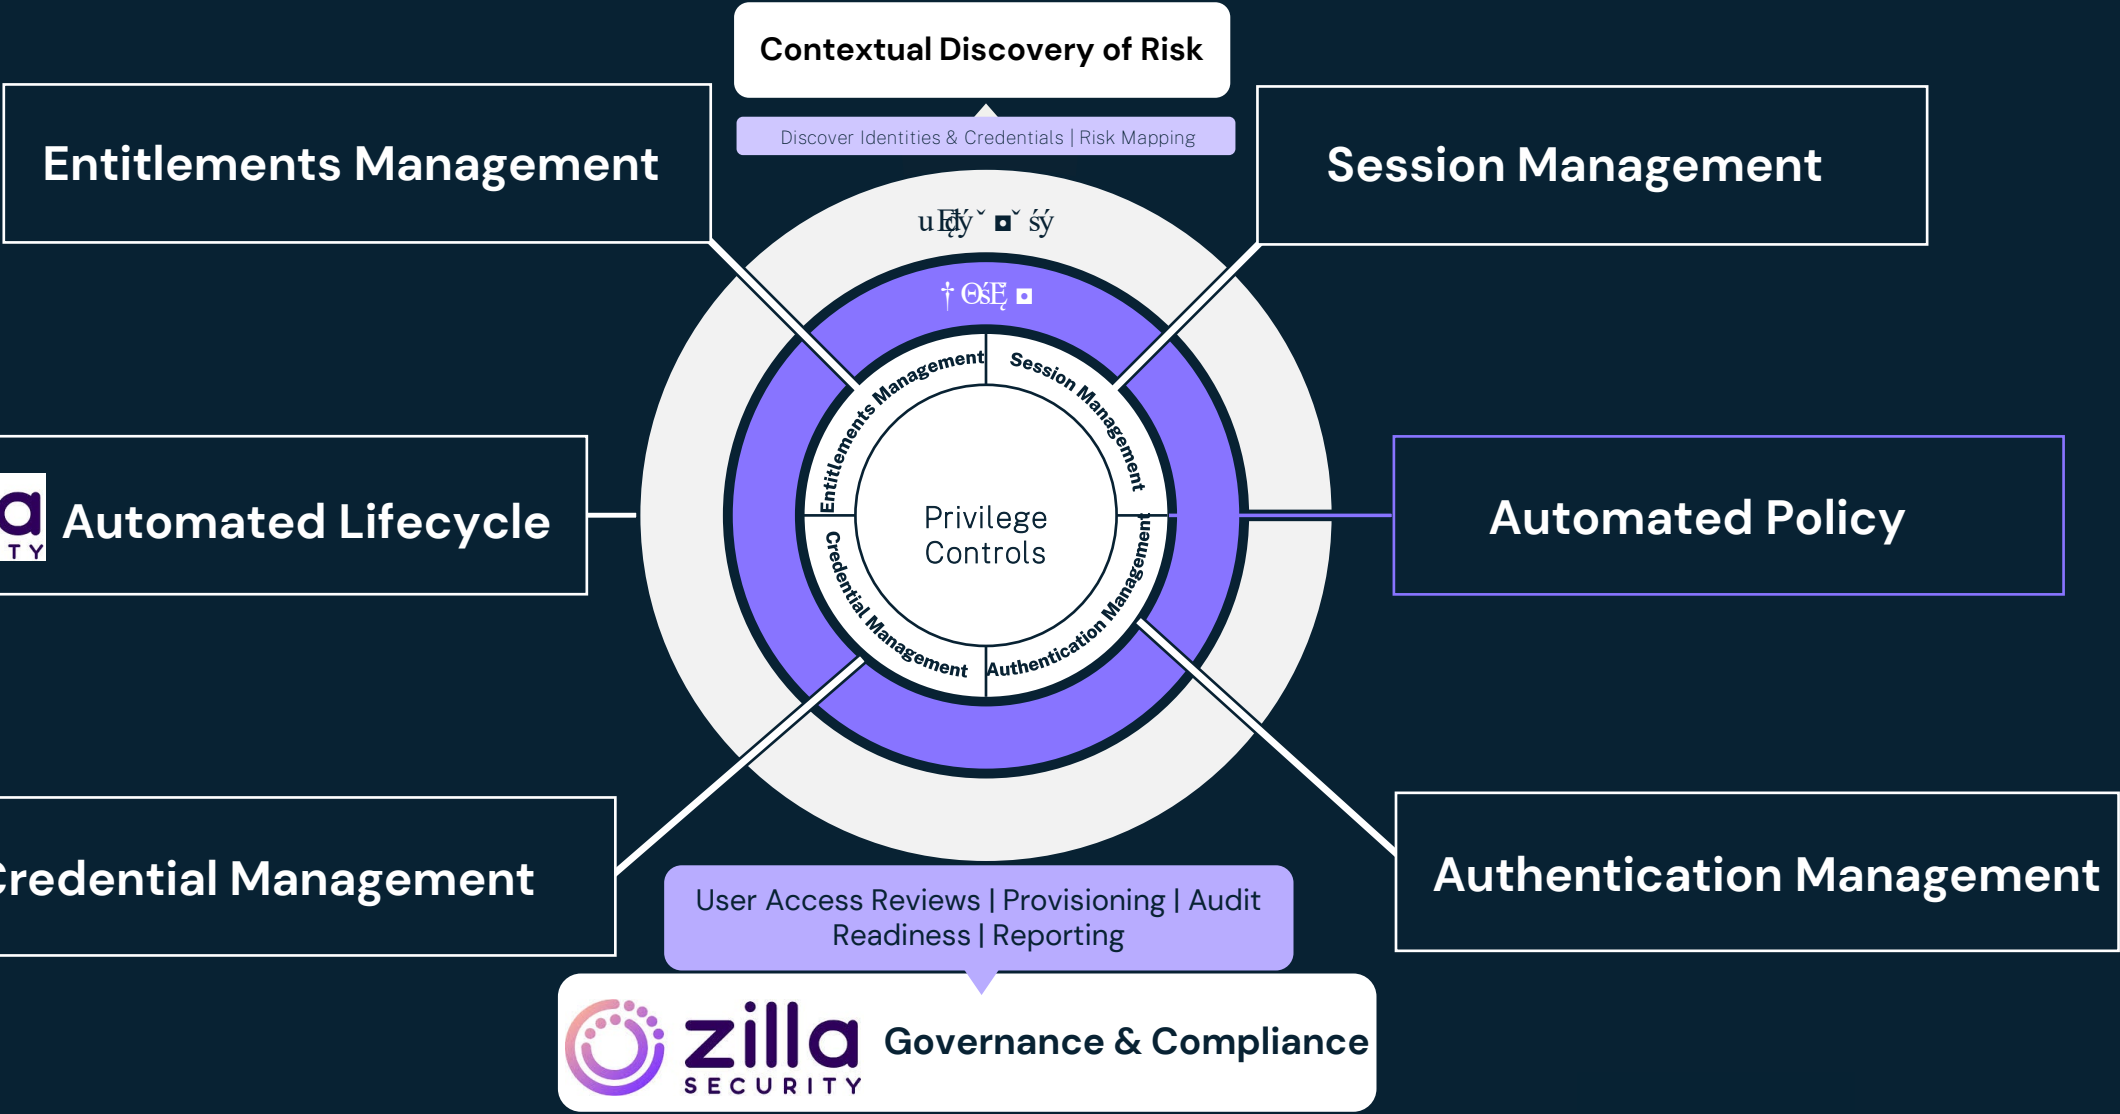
Contextual Discovery of Risk

Discover Identities & Credentials | Risk Mapping

Entitlements Management

Session Management

u Ḗý ˇ ◘ ˇ śý

† ΘśĘ ◘

Entitlements Management

Session Management

Privilege Controls

Credential Management

Authentication Management

a
TY

Automated Lifecycle

Automated Policy

Credential Management

Authentication Management

User Access Reviews | Provisioning | Audit Readiness | Reporting

zilla SECURITY

Governance & Compliance